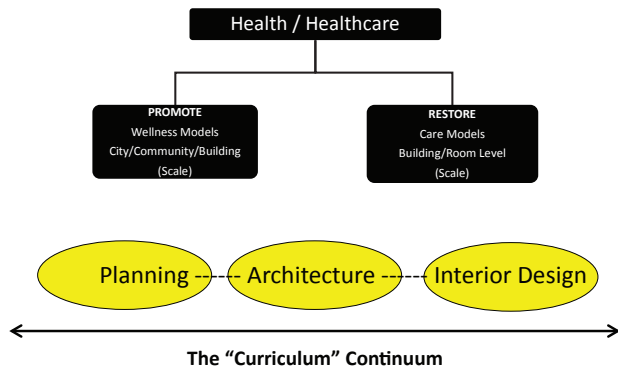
Health / Healthcare

PROMOTE
Wellness Models
City/Community/Building
(Scale)

RESTORE
Care Models
Building/Room Level
(Scale)

Planning ------ Architecture ------ Interior Design

The "Curriculum" Continuum